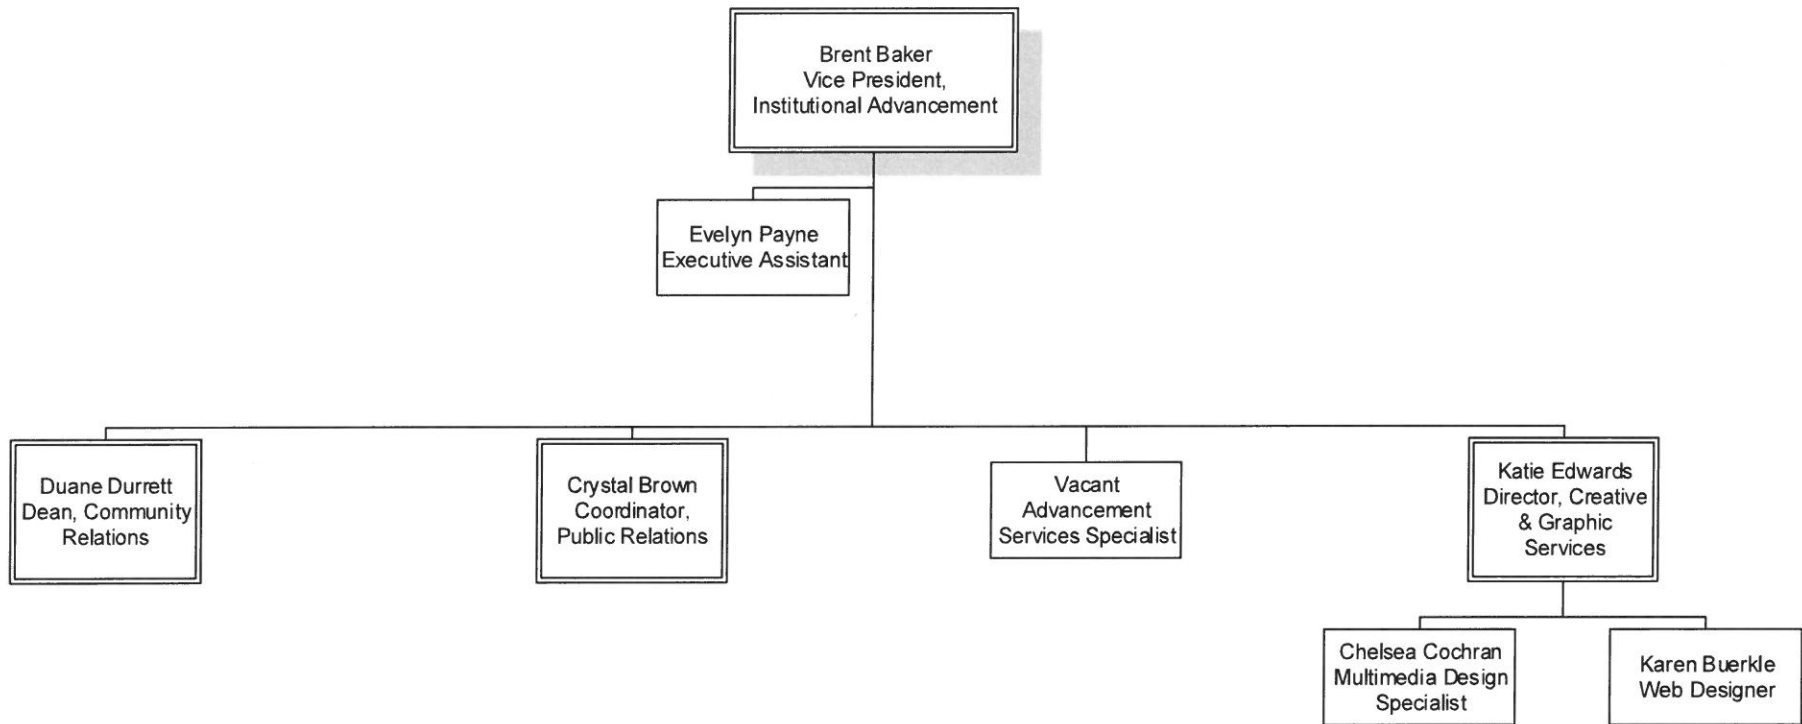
Brent Baker
Vice President,
Institutional Advancement

Evelyn Payne
Executive Assistant

Duane Durrett
Dean, Community
Relations

Crystal Brown
Coordinator,
Public Relations

Vacant
Advancement
Services Specialist

Katie Edwards
Director, Creative
& Graphic
Services

Chelsea Cochran
Multimedia Design
Specialist

Karen Buerkle
Web Designer